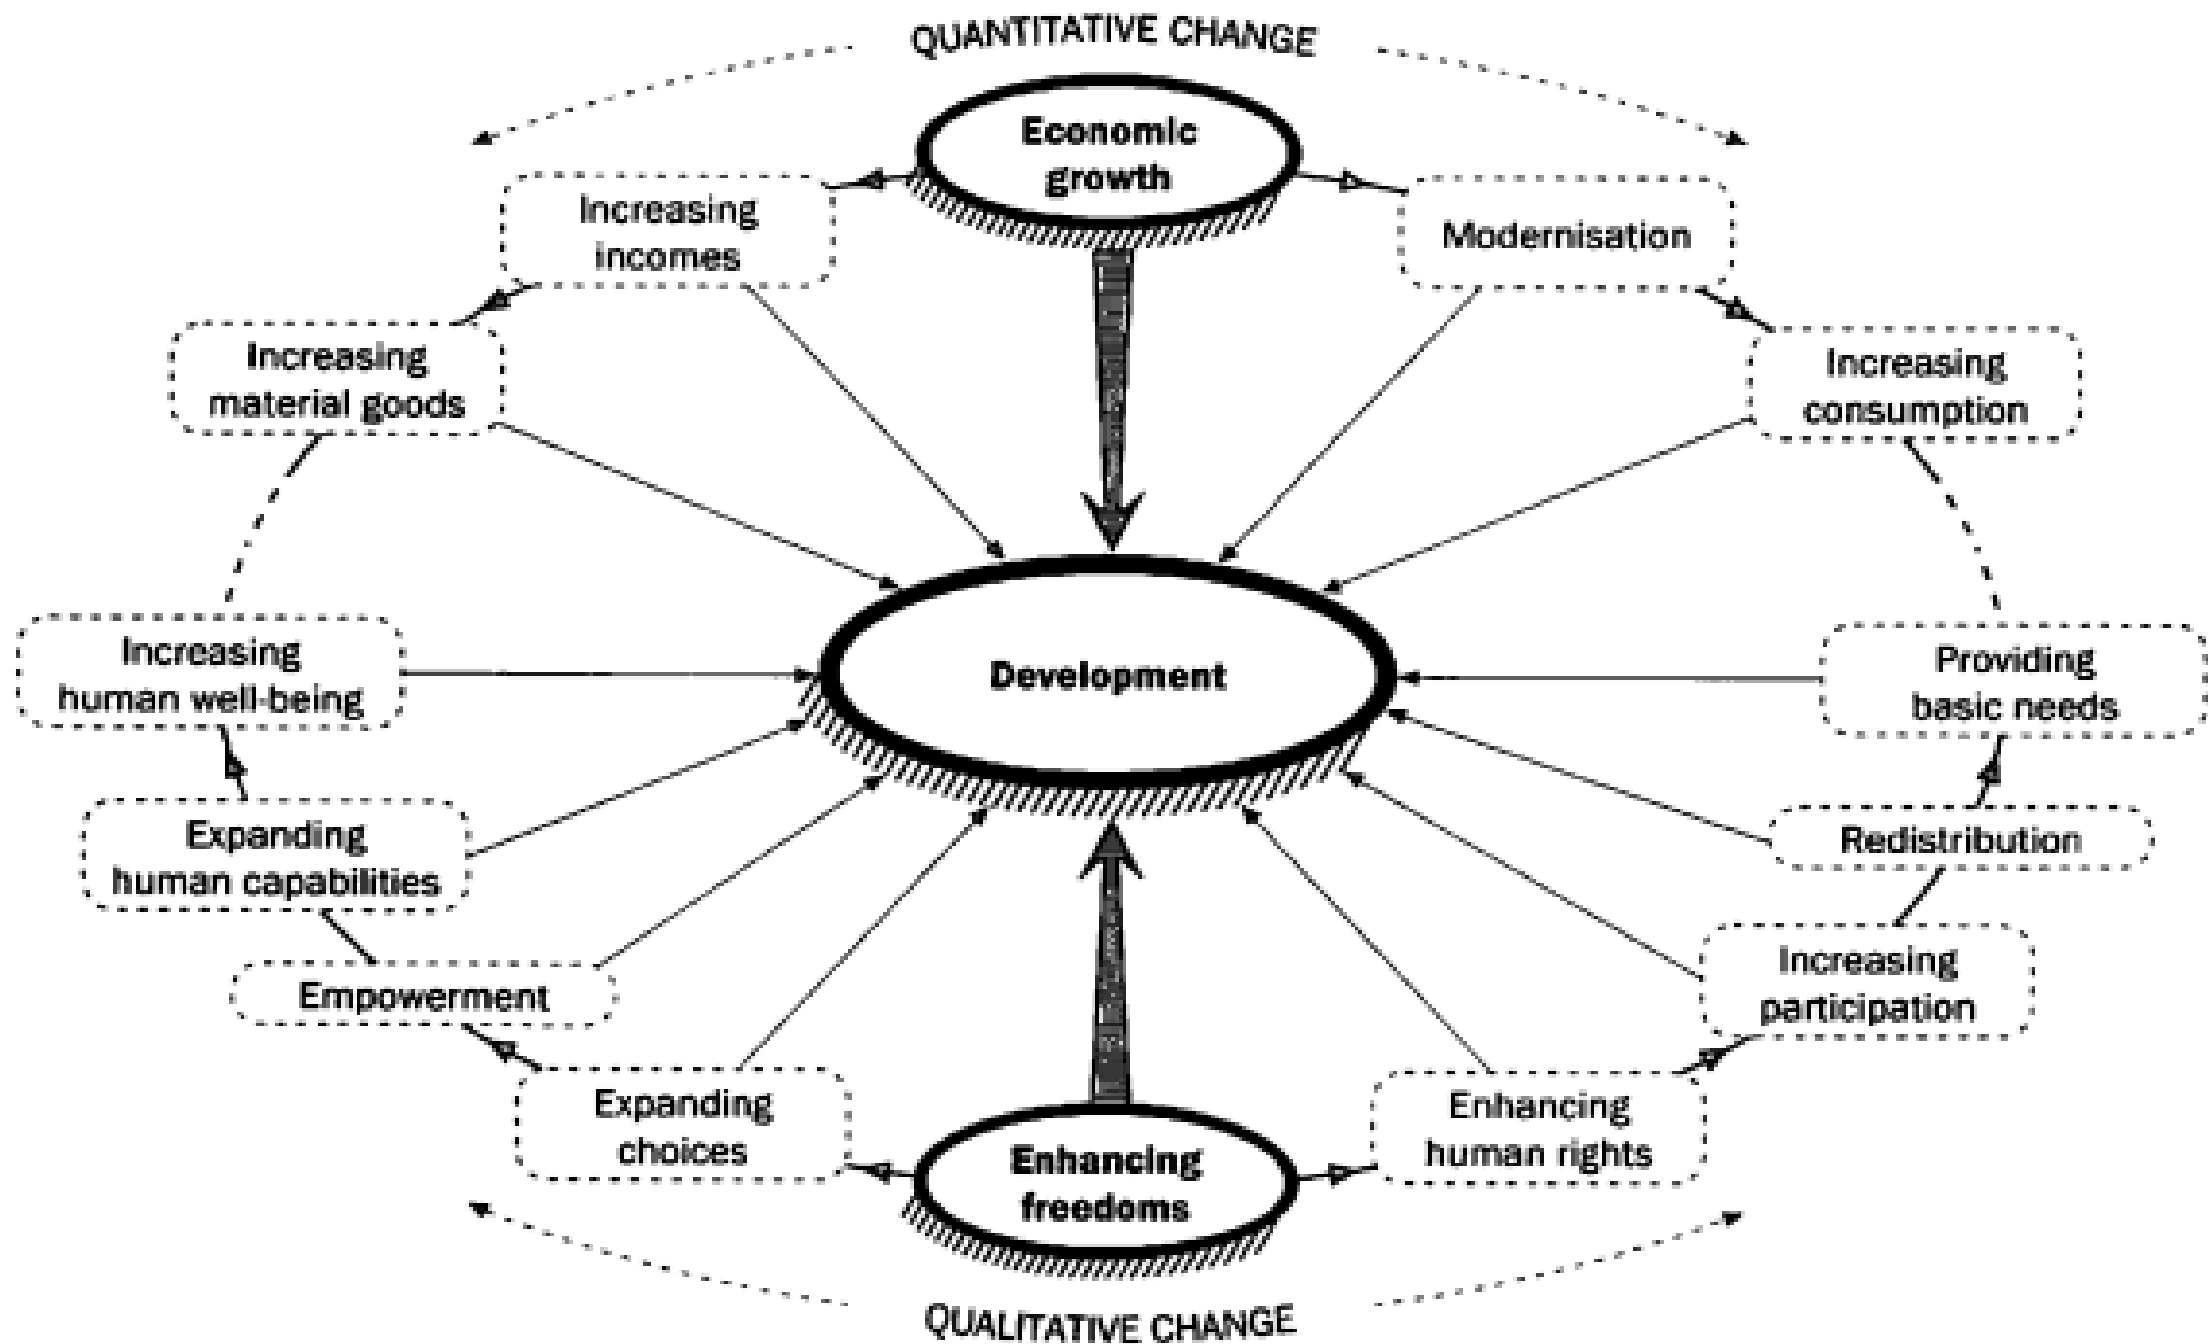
QUANTITATIVE CHANGE

Economic growth

Increasing incomes

Modernisation

Increasing material goods

Increasing consumption

Increasing human well-being

Development

Providing basic needs

Expanding human capabilities

Redistribution

Empowerment

Increasing participation

Expanding choices

Enhancing human rights

Enhancing freedoms

QUALITATIVE CHANGE